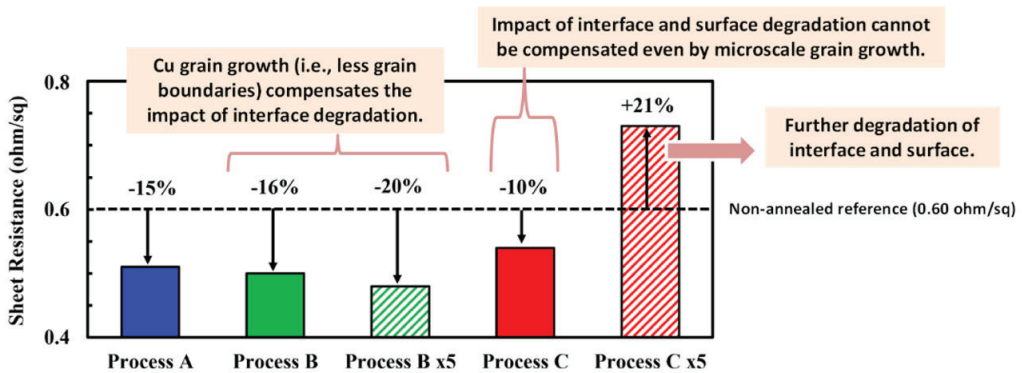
Impact of interface and surface degradation cannot be compensated even by microscale grain growth.

Cu grain growth (i.e., less grain boundaries) compensates the impact of interface degradation.

Further degradation of interface and surface.

Sheet Resistance (ohm/sq)

0.8

0.6

0.4

-15%

-16%

-20%

-10%

+21%

Non-annealed reference (0.60 ohm/sq)

Process A

Process B

Process B x5

Process C

Process C x5